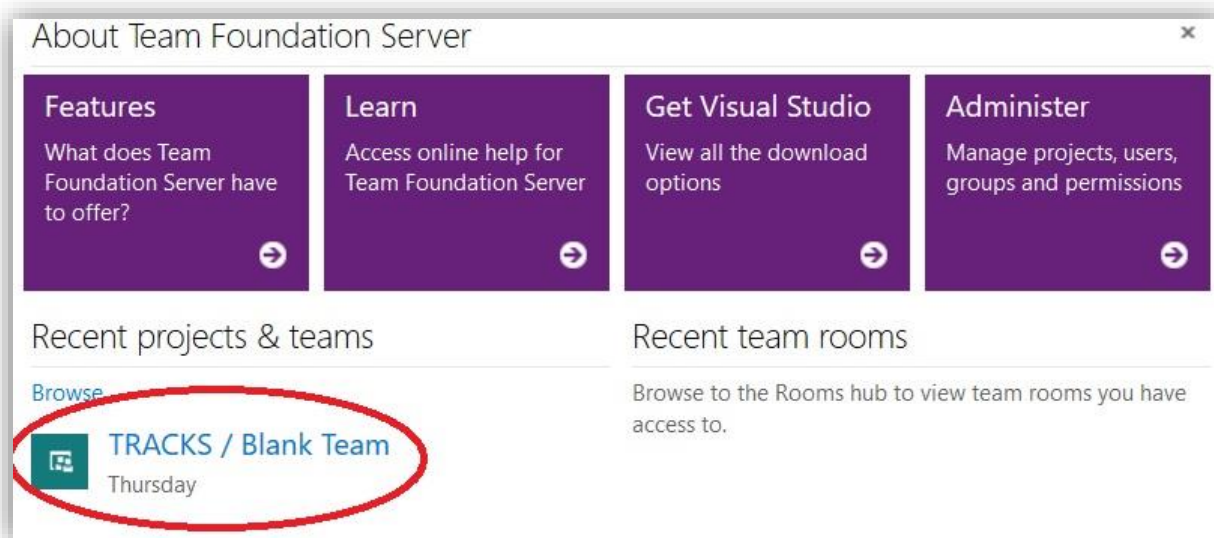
About Team Foundation Server

×

Features
What does Team Foundation Server have to offer?

Learn
Access online help for Team Foundation Server

Get Visual Studio
View all the download options

Administer
Manage projects, users, groups and permissions

Recent projects & teams

Browse

TRACKS / Blank Team
Thursday

Recent team rooms

Browse to the Rooms hub to view team rooms you have access to.